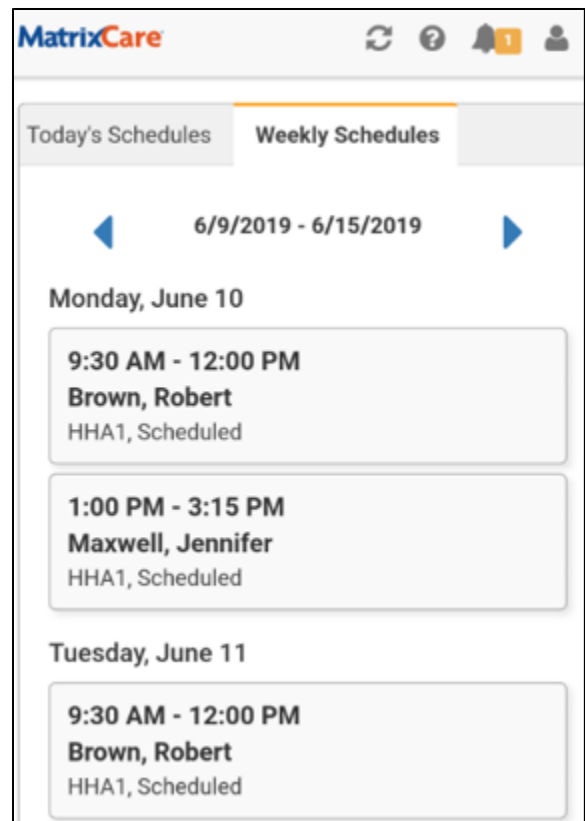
MatrixCare

1

Today's Schedules

Weekly Schedules

6/9/2019 - 6/15/2019

Monday, June 10

9:30 AM - 12:00 PM
Brown, Robert
HHA1, Scheduled

1:00 PM - 3:15 PM
Maxwell, Jennifer
HHA1, Scheduled

Tuesday, June 11

9:30 AM - 12:00 PM
Brown, Robert
HHA1, Scheduled